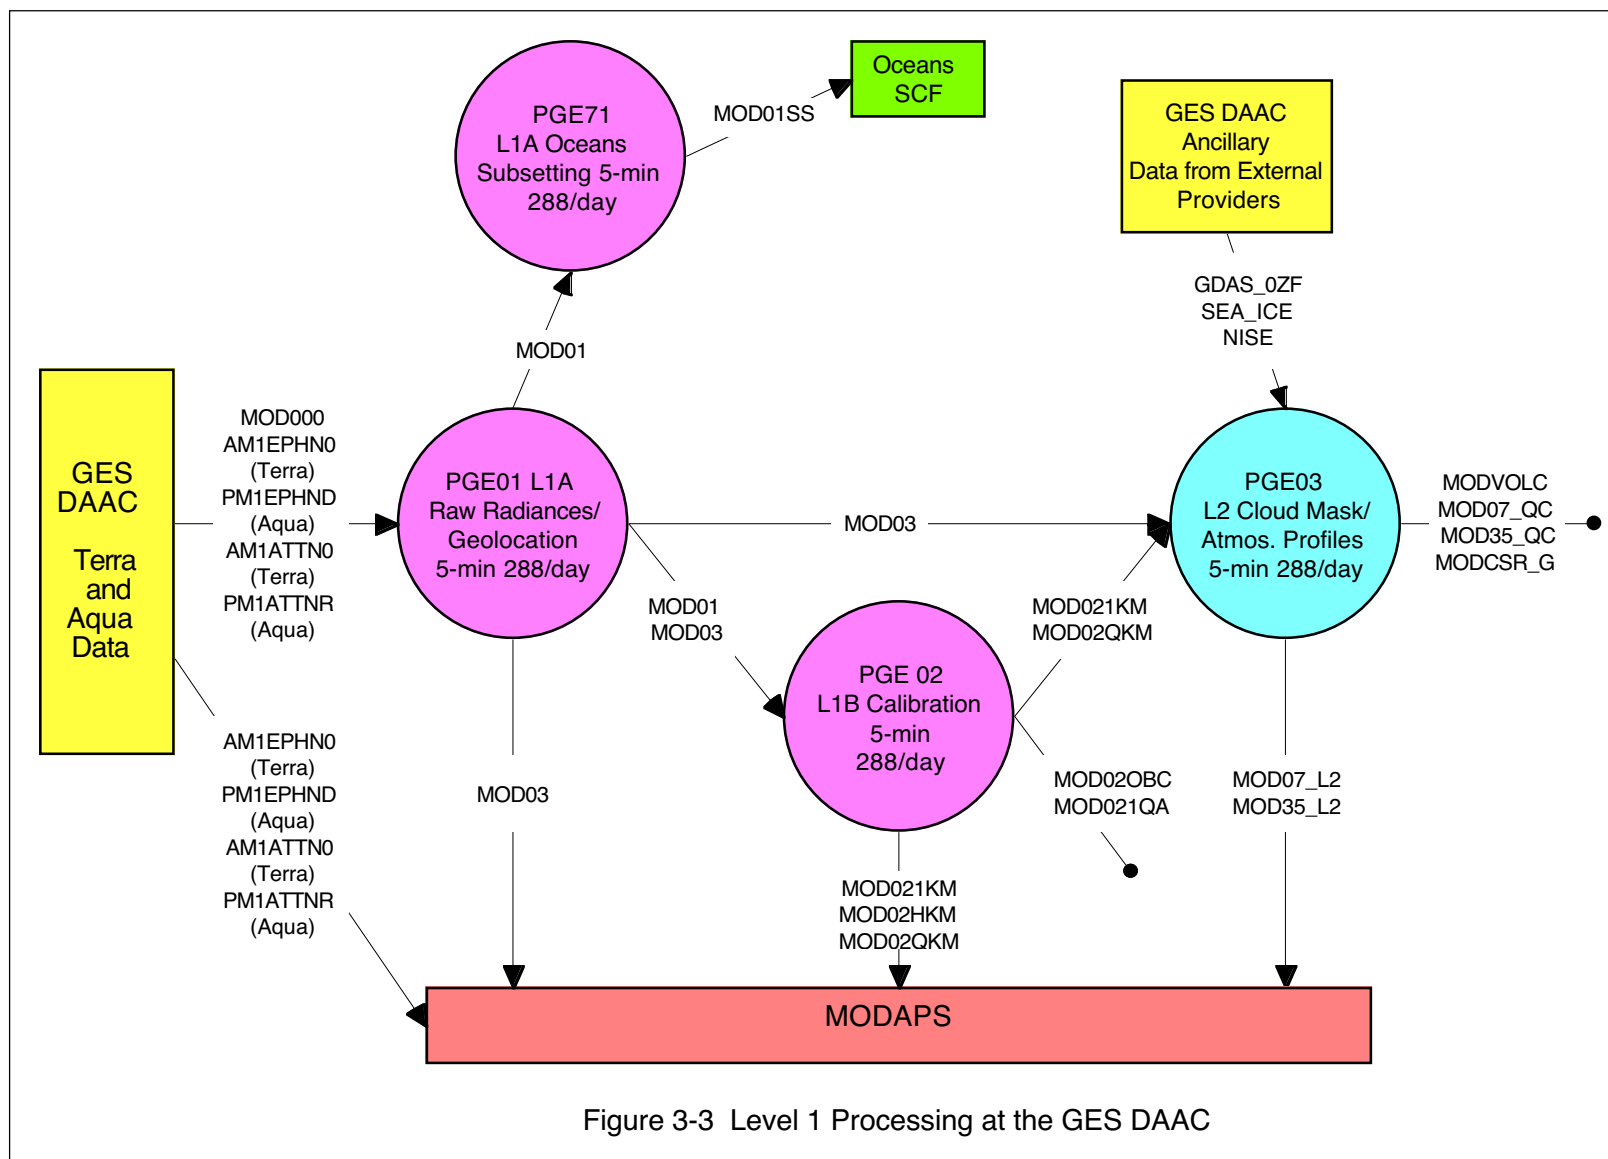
PGE71
L1A Oceans
Subsetting 5-min
288/day

MOD01SS

Oceans
SCF

GES DAAC
Ancillary
Data from External
Providers

GDAS_0ZF
SEA_ICE
NISE

MOD01

GES
DAAC

Terra
and
Aqua
Data

MOD000
AM1EPHN0
(Terra)
PM1EPHND
(Aqua)
AM1ATTN0
(Terra)
PM1ATTNR
(Aqua)

PGE01 L1A
Raw Radiances/
Geolocation
5-min 288/day

MOD03

PGE03
L2 Cloud Mask/
Atmos. Profiles
5-min 288/day

MODVOLC
MOD07_QC
MOD35_QC
MODCSR_G

MOD01
MOD03

MOD021KM
MOD02QKM

PGE 02
L1B Calibration
5-min
288/day

AM1EPHN0
(Terra)
PM1EPHND
(Aqua)
AM1ATTN0
(Terra)
PM1ATTNR
(Aqua)

MOD03

MOD02OBC
MOD021QA

MOD07_L2
MOD35_L2

MOD021KM
MOD02HKM
MOD02QKM

MODAPS

Figure 3-3 Level 1 Processing at the GES DAAC